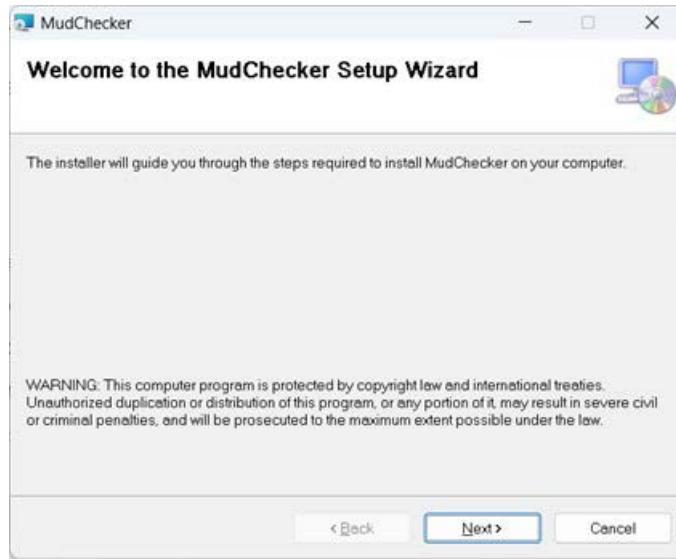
MudChecker

Welcome to the MudChecker Setup Wizard

The installer will guide you through the steps required to install MudChecker on your computer.

WARNING: This computer program is protected by copyright law and international treaties. Unauthorized duplication or distribution of this program, or any portion of it, may result in severe civil or criminal penalties, and will be prosecuted to the maximum extent possible under the law.

< Back

Next >

Cancel